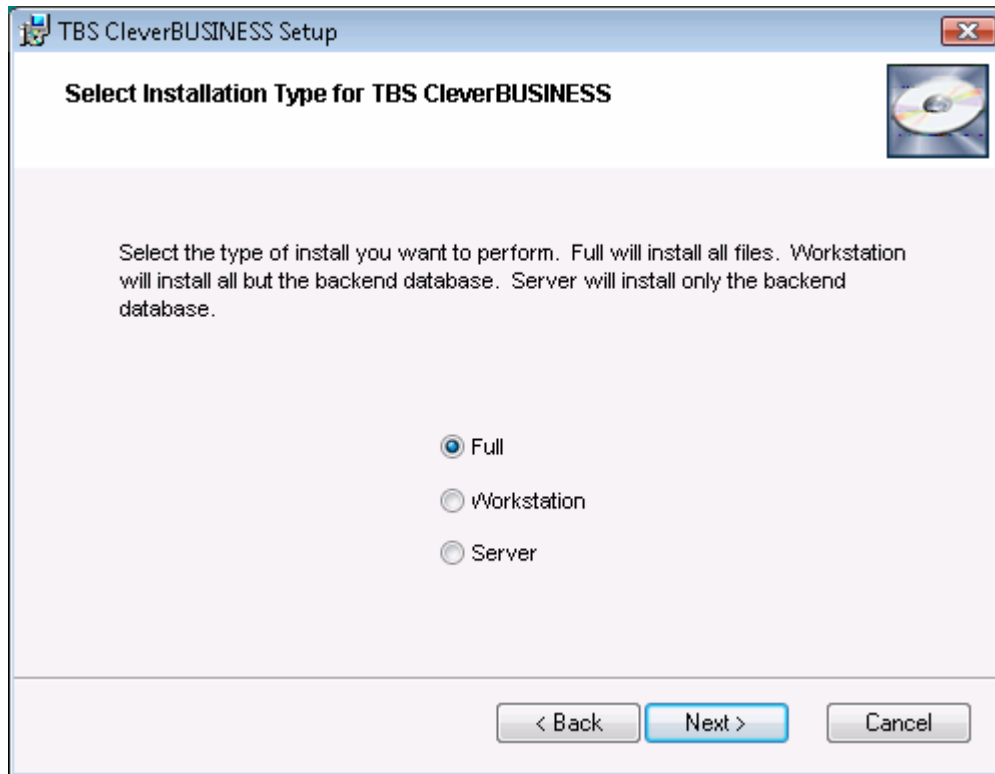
TBS CleverBUSINESS Setup

Select Installation Type for TBS CleverBUSINESS

Select the type of install you want to perform. Full will install all files. Workstation will install all but the backend database. Server will install only the backend database.

Full

Workstation

Server

< Back

Next >

Cancel